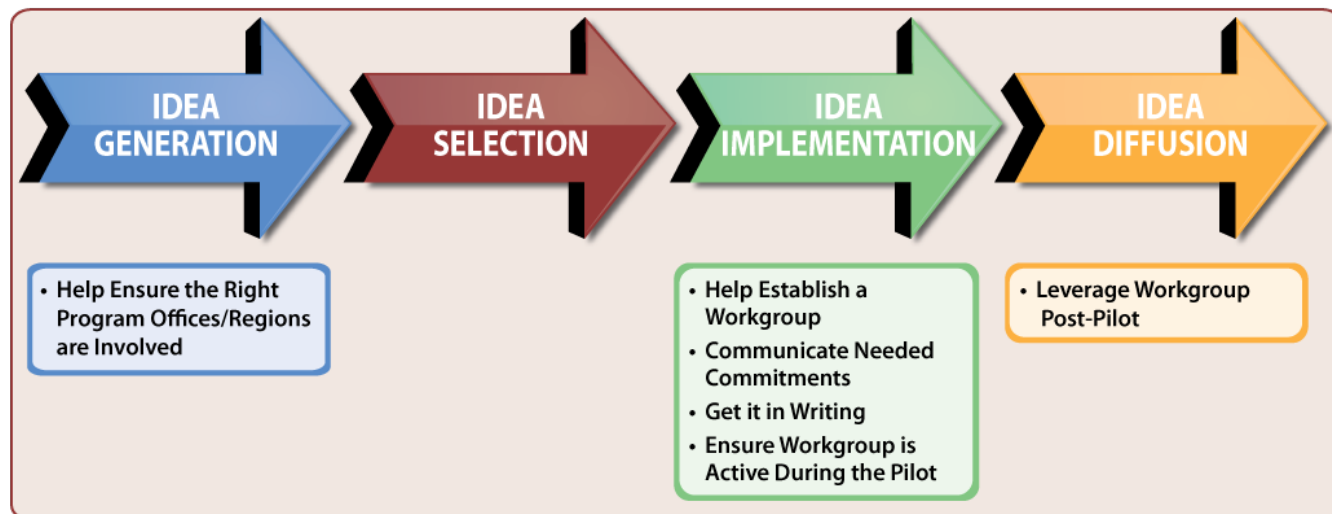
IDEA GENERATION

IDEA SELECTION

IDEA IMPLEMENTATION

IDEA DIFFUSION

• Help Ensure the Right Program Offices/Regions are Involved

• Help Establish a Workgroup
• Communicate Needed Commitments
• Get it in Writing
• Ensure Workgroup is Active During the Pilot

• Leverage Workgroup Post-Pilot